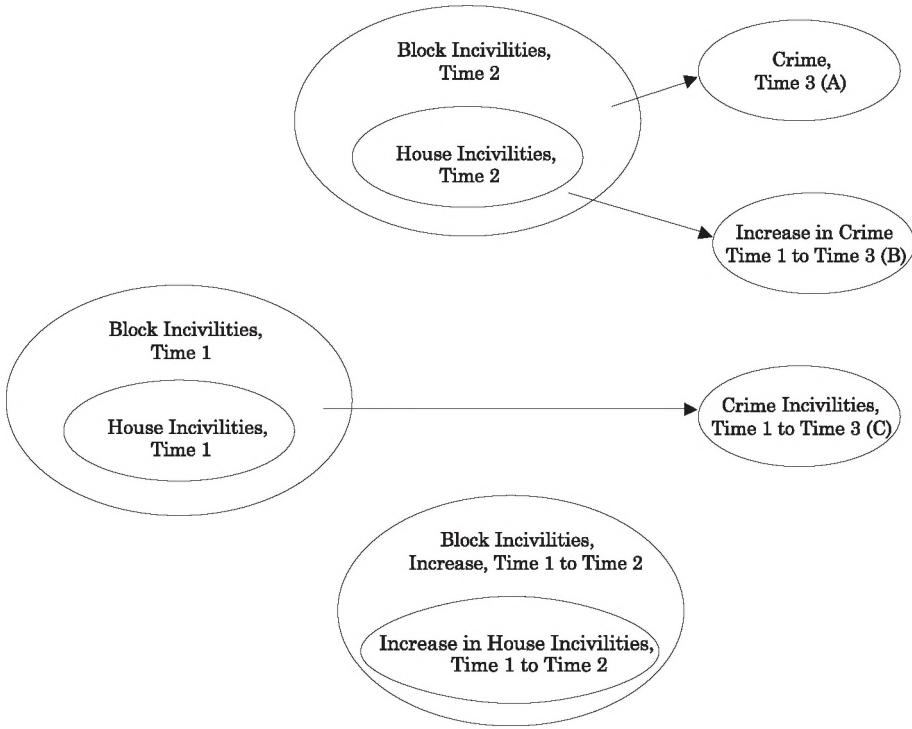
Block Incivilities, Time 2

House Incivilities, Time 2

Crime, Time 3 (A)

Increase in Crime Time 1 to Time 3 (B)

Block Incivilities, Time 1

House Incivilities, Time 1

Crime Incivilities, Time 1 to Time 3 (C)

Block Incivilities, Increase, Time 1 to Time 2

Increase in House Incivilities, Time 1 to Time 2